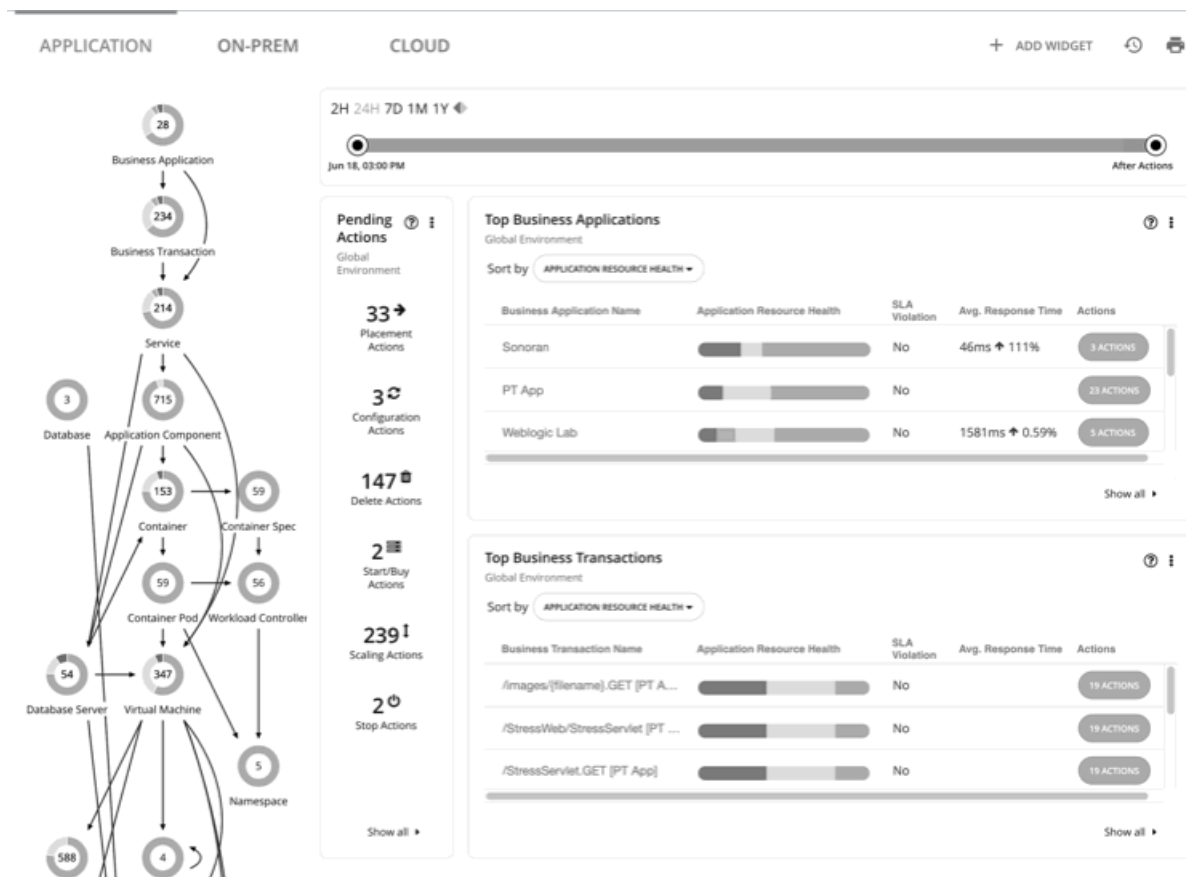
APPLICATION ON-PREM CLOUD

+ ADD WIDGET

28
Business Application
234
Business Transaction
214
Service
3
Database
715
Application Component
153
Container
59
Container Spec
59
Container Pod
56
Workload Controller
54
Database Server
347
Virtual Machine
5
Namespace
588
4

2H 24H 7D 1M 1Y

Jun 18, 03:00 PM

After Actions

Pending Actions
Global Environment

33
Placement Actions

3
Configuration Actions

147
Delete Actions

2
Start/Buy Actions

239
Scaling Actions

2
Stop Actions

Show all ▸

Top Business Applications
Global Environment

Sort by APPLICATION RESOURCE HEALTH ▾

| Business Application Name | Application Resource Health | SLA Violation | Avg. Response Time | Actions |
|---|---|---|---|---|
| Sonoran | | No | 46ms ↑ 111% | 3 ACTIONS |
| PT App | | No | | 23 ACTIONS |
| Weblogic Lab | | No | 1581ms ↑ 0.59% | 5 ACTIONS |

Show all ▸

Top Business Transactions
Global Environment

Sort by APPLICATION RESOURCE HEALTH ▾

| Business Transaction Name | Application Resource Health | SLA Violation | Avg. Response Time | Actions |
|---|---|---|---|---|
| /images/{filename}.GET [PT A... | | No | | 19 ACTIONS |
| /StressWeb/StressServlet [PT ... | | No | | 19 ACTIONS |
| /StressServlet.GET [PT App] | | No | | 19 ACTIONS |

Show all ▸